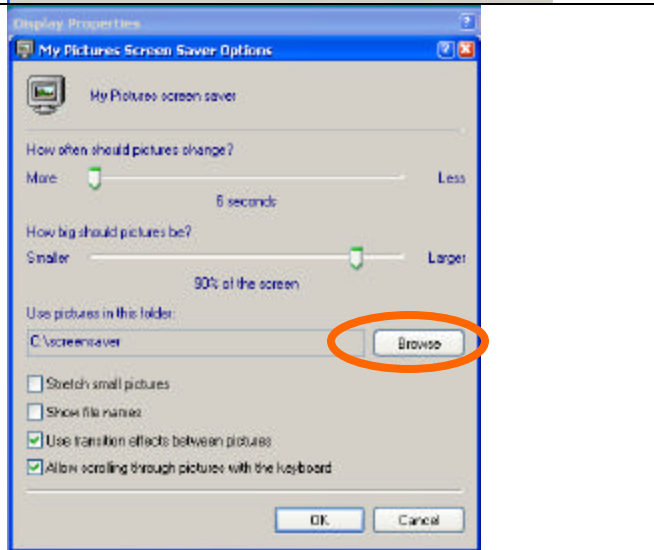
Display Properties

My Pictures Screen Saver Options

My Pictures screen saver

How often should pictures change?

More

Less

6 seconds

How big should pictures be?

Smaller

Larger

90% of the screen

Use pictures in this folder:

C:\screensaver

Browse

Stretch small pictures

Show file names

Use transition effects between pictures

Allow scrolling through pictures with the keyboard

OK

Cancel